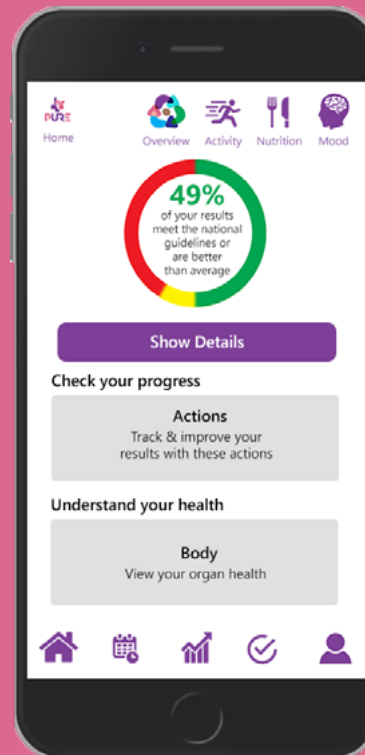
PURE
Home

Overview Activity Nutrition Mood

49%
of your results meet the national guidelines or are better than average

Show Details

Check your progress

Actions
Track & improve your results with these actions

Understand your health

Body
View your organ health